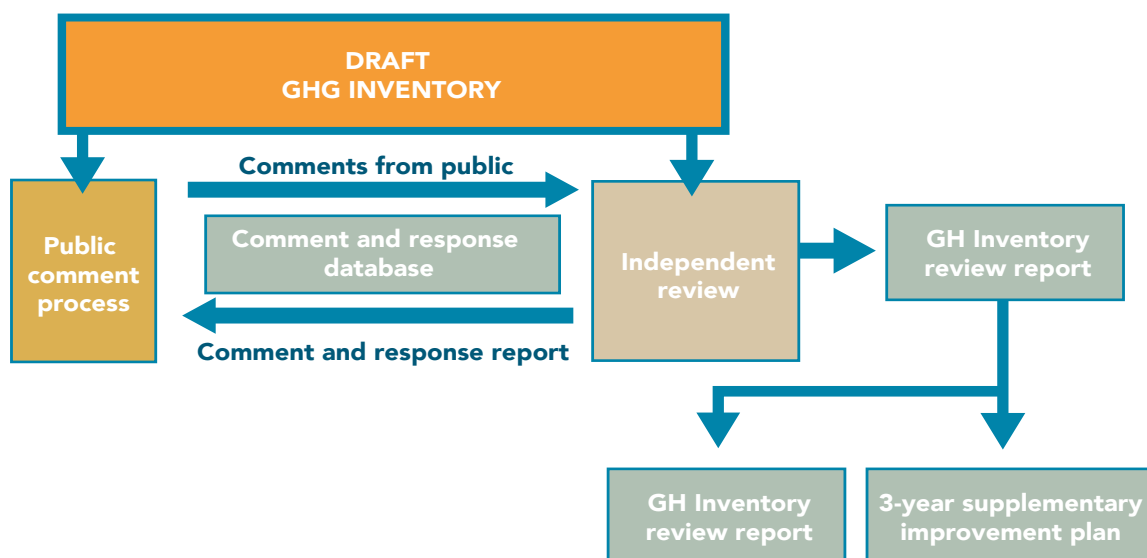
DRAFT
GHG INVENTORY

Comments from public

Public comment process

Comment and response database

Independent review

GH Inventory review report

Comment and response report

GH Inventory review report

3-year supplementary improvement plan